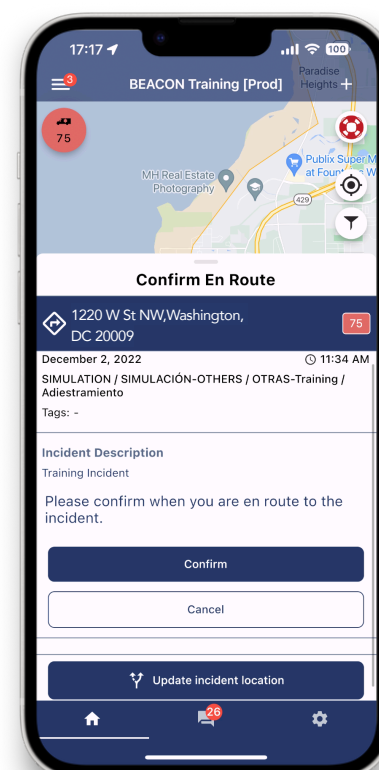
17:17

100

3

BEACON Training [Prod]

Paradise Heights

75

MH Real Estate Photography

Publix Super M at Fount

429

Confirm En Route

1220 W St NW,Washington, DC 20009

75

December 2, 2022

11:34 AM

SIMULATION / SIMULACIÓN-OTHERS / OTRAS-Training / Adiestramiento

Tags: -

Incident Description

Training Incident

Please confirm when you are en route to the incident.

Confirm

Cancel

Update incident location

26